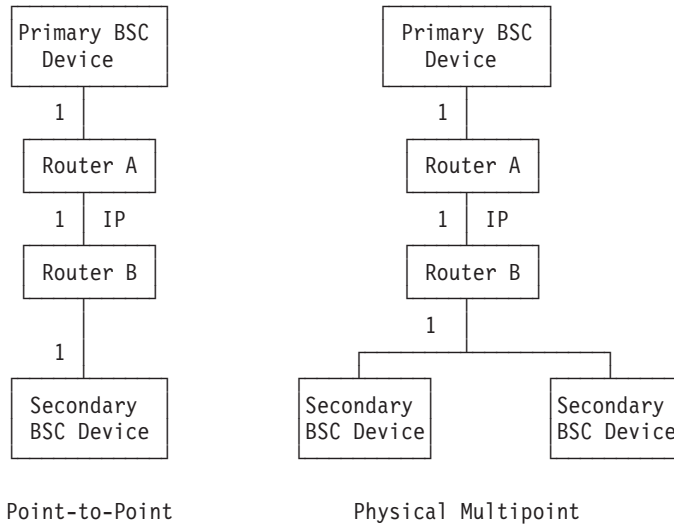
Primary BSC Device

1

Router A

1 IP

Router B

1

Secondary BSC Device

Point-to-Point

Primary BSC Device

1

Router A

1 IP

Router B

1

Secondary BSC Device

Secondary BSC Device

Physical Multipoint